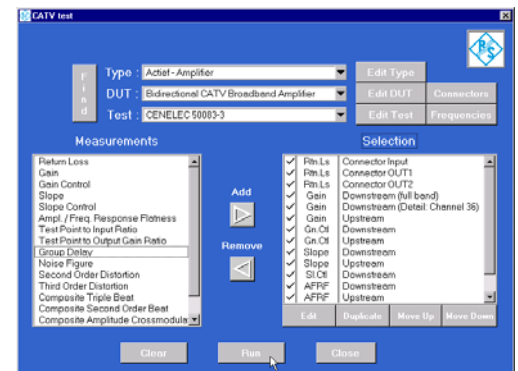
CATV test

F
i
n
d

Type : Actief - Amplifier
DUT : Bidirectional CATV Broadband Amplifier
Test : CENELEC 50083-3

Edit Type
Edit DUT
Connectors
Edit Test
Frequencies

Measurements

Return Loss
Gain
Gain Control
Slope
Slope Control
Ampl. / Freq. Response Flatness
Test Point to Input Ratio
Test Point to Output Gain Ratio
Group Delay
Noise Figure
Second Order Distortion
Third Order Distortion
Composite Triple Beat
Composite Second Order Beat
Composite Amplitude Crossmodula

Add
Remove

Selection

| | | |
|---|---|---|
| ✓ | Rtn.Ls | Connector Input |
| ✓ | Rtn.Ls | Connector OUT1 |
| ✓ | Rtn.Ls | Connector OUT2 |
| ✓ | Gain | Downstream (full band) |
| ✓ | Gain | Downstream (Detail: Channel 36) |
| ✓ | Gain | Upstream |
| ✓ | Gn.Ctl | Downstream |
| ✓ | Gn.Ctl | Upstream |
| ✓ | Slope | Downstream |
| ✓ | Slope | Upstream |
| ✓ | Sl.Ctl | Downstream |
| ✓ | AFRF | Downstream |
| ✓ | AFRF | Upstream |

Edit
Duplicate
Move Up
Move Down

Clear
Run
Close